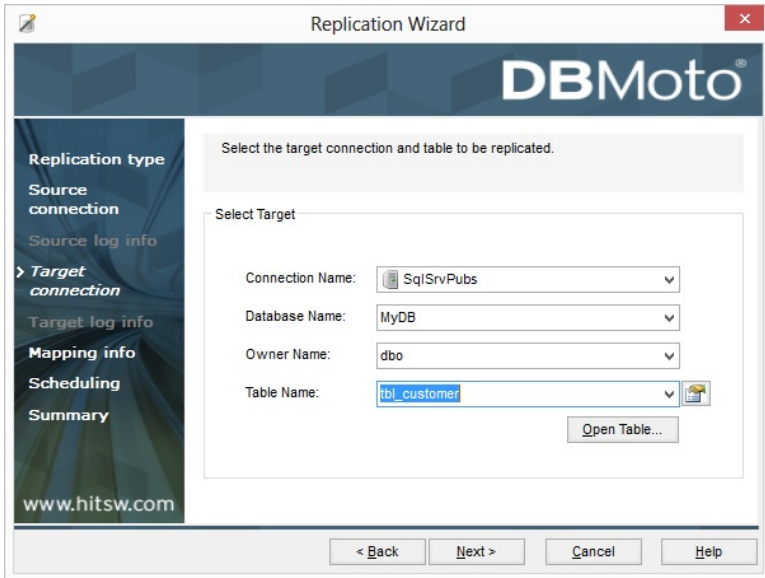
Replication Wizard

DBMoto®

Replication type
Source connection
Source log info
Target connection
Target log info
Mapping info
Scheduling
Summary

www.hitsw.com

Select the target connection and table to be replicated.

Select Target

Connection Name: SqlSrvPubs
Database Name: MyDB
Owner Name: dbo
Table Name: tbl_customer

Open Table...

< Back
Next >
Cancel
Help